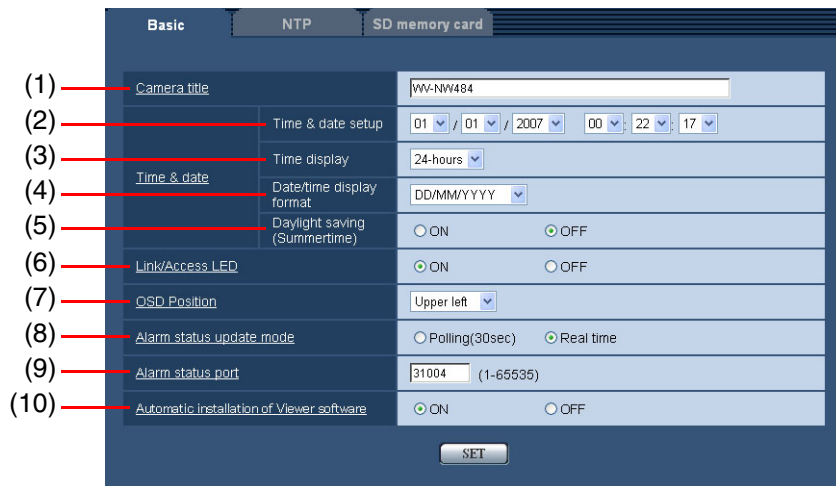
Basic | NTP | SD memory card

(1) Camera title WV-NW484

(2) Time & date — Time & date setup 01 / 01 / 2007 00 : 22 : 17

(3) Time display 24-hours

(4) Date/time display format DD/MM/YYYY

(5) Daylight saving (Summertime) ON OFF

(6) Link/Access LED ON OFF

(7) OSD Position Upper left

(8) Alarm status update mode Polling(30sec) Real time

(9) Alarm status port 31004 (1-65535)

(10) Automatic installation of Viewer software ON OFF

SET